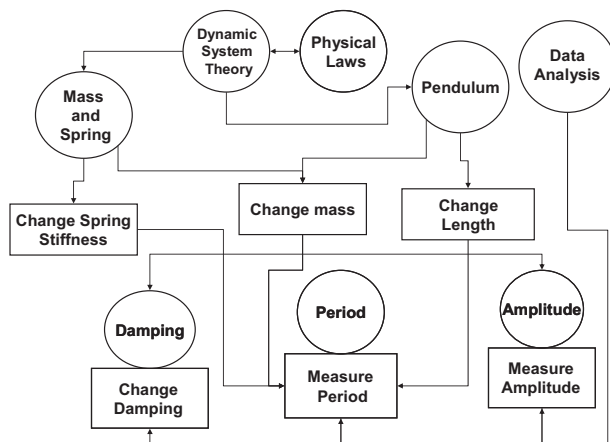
Dynamic System Theory

Physical Laws

Data Analysis

Mass and Spring

Pendulum

Change Spring Stiffness

Change mass

Change Length

Damping

Period

Amplitude

Change Damping

Measure Period

Measure Amplitude